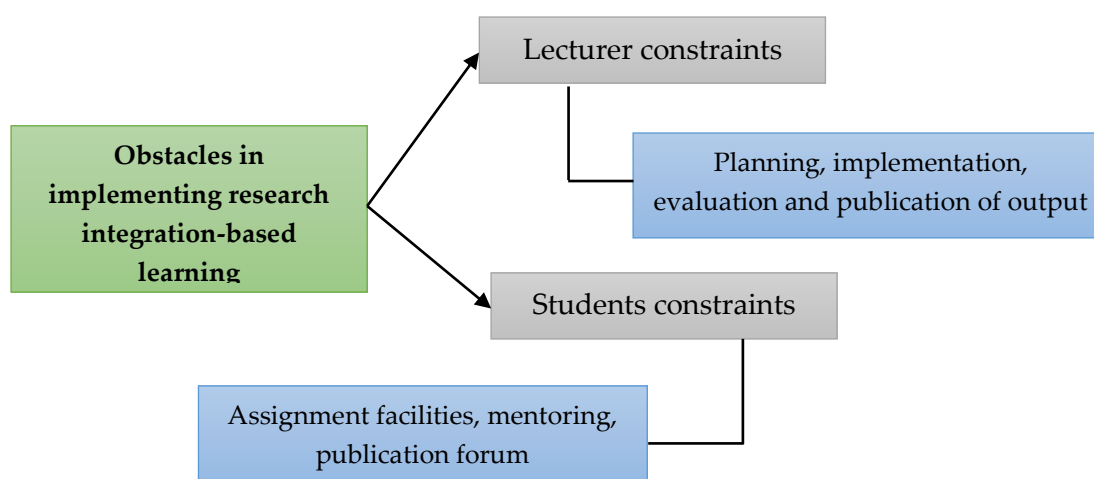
Obstacles in implementing research integration-based learning

Lecturer constraints

Planning, implementation, evaluation and publication of output

Students constraints

Assignment facilities, mentoring, publication forum